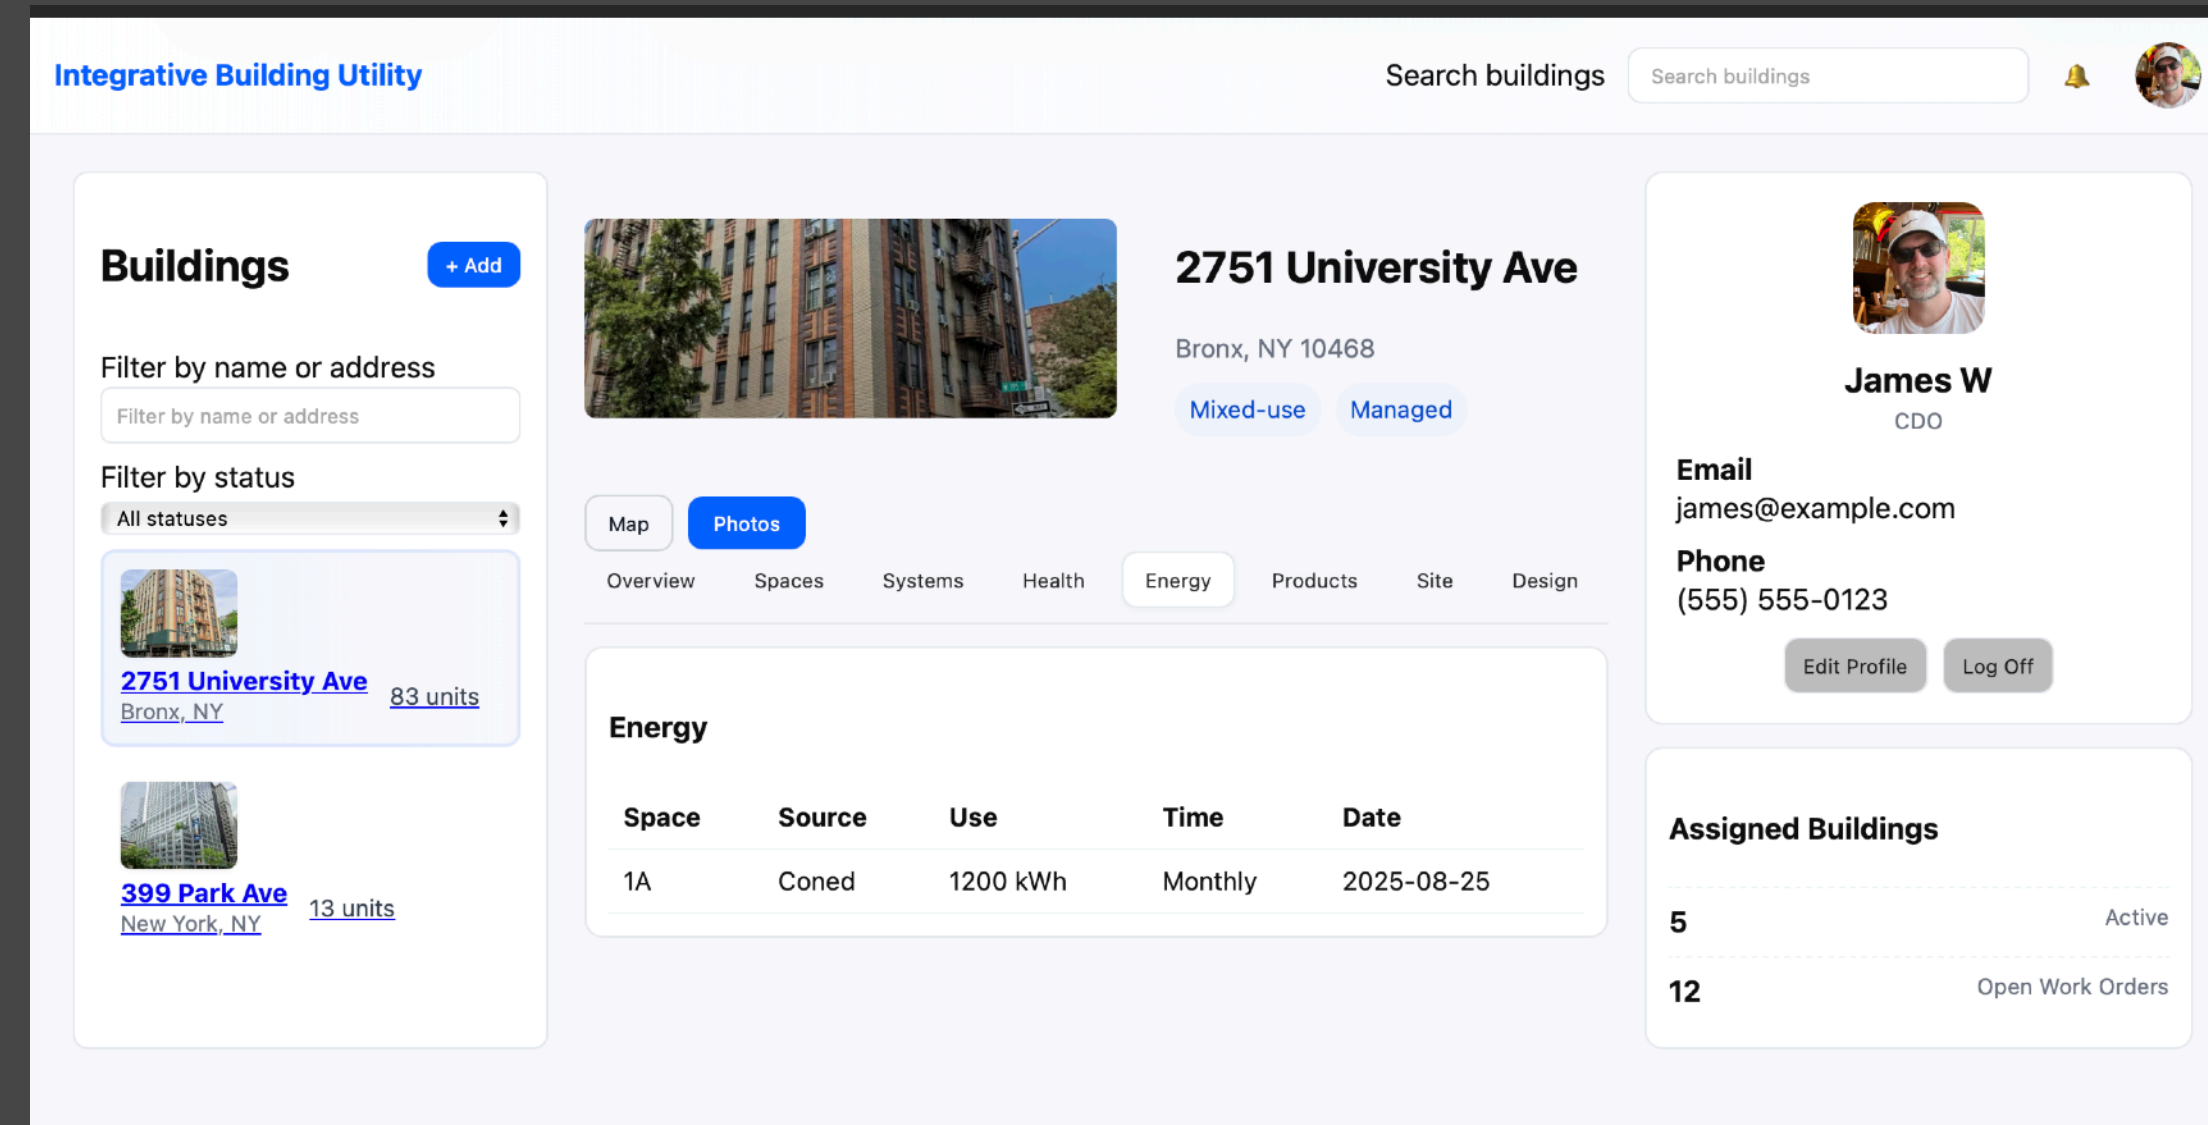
Integrative Building Utility

Search buildings

Search buildings

Buildings

+ Add

Filter by name or address

Filter by name or address

Filter by status

All statuses

2751 University Ave
Bronx, NY
83 units

399 Park Ave
New York, NY
13 units

2751 University Ave

Bronx, NY 10468

Mixed-use Managed

Map Photos

Overview Spaces Systems Health Energy Products Site Design

Energy

| Space | Source | Use | Time | Date |
|---|---|---|---|---|
| 1A | Coned | 1200 kWh | Monthly | 2025-08-25 |

James W
CDO

Email
james@example.com

Phone
(555) 555-0123

Edit Profile Log Off

Assigned Buildings

5 Active

12 Open Work Orders